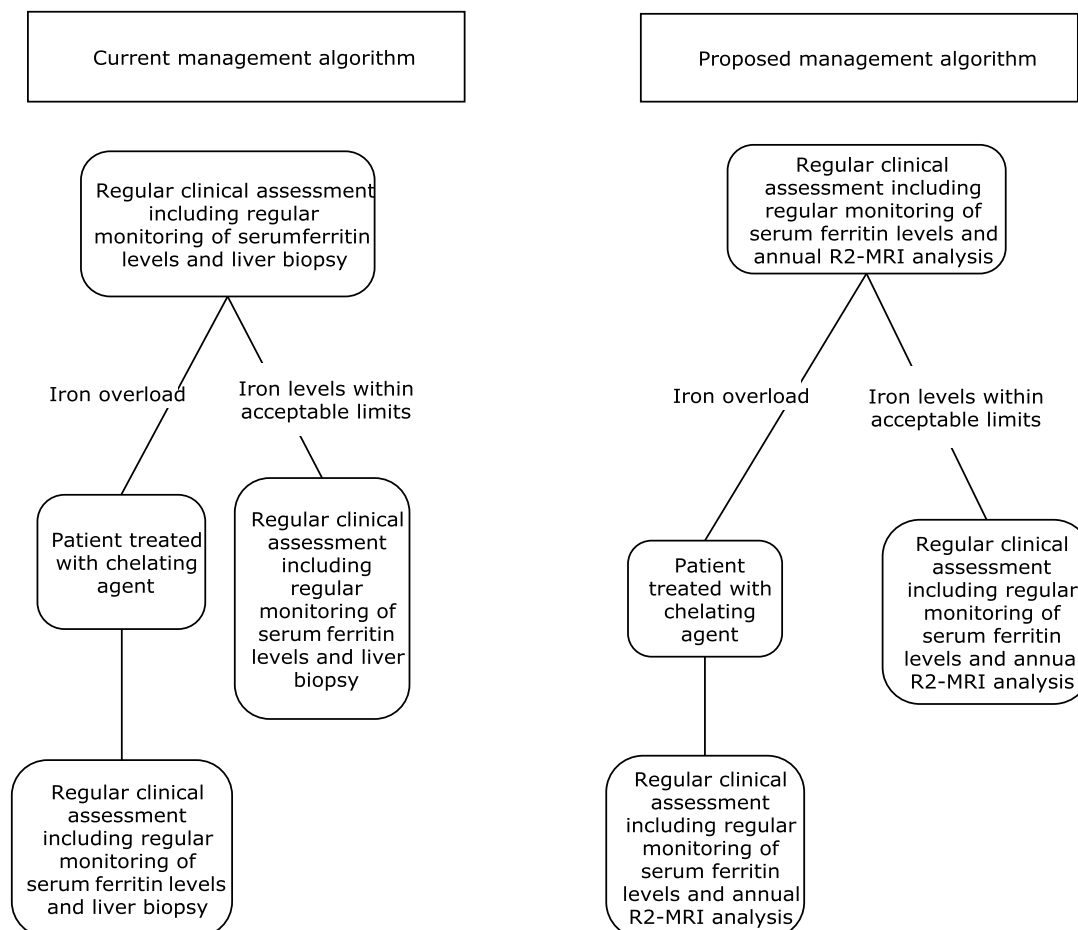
Current management algorithm

Regular clinical assessment including regular monitoring of serumferritin levels and liver biopsy

Iron overload

Iron levels within acceptable limits

Patient treated with chelating agent

Regular clinical assessment including regular monitoring of serum ferritin levels and liver biopsy

Regular clinical assessment including regular monitoring of serum ferritin levels and liver biopsy

Proposed management algorithm

Regular clinical assessment including regular monitoring of serum ferritin levels and annual R2-MRI analysis

Iron overload

Iron levels within acceptable limits

Patient treated with chelating agent

Regular clinical assessment including regular monitoring of serum ferritin levels and annual R2-MRI analysis

Regular clinical assessment including regular monitoring of serum ferritin levels and annual R2-MRI analysis